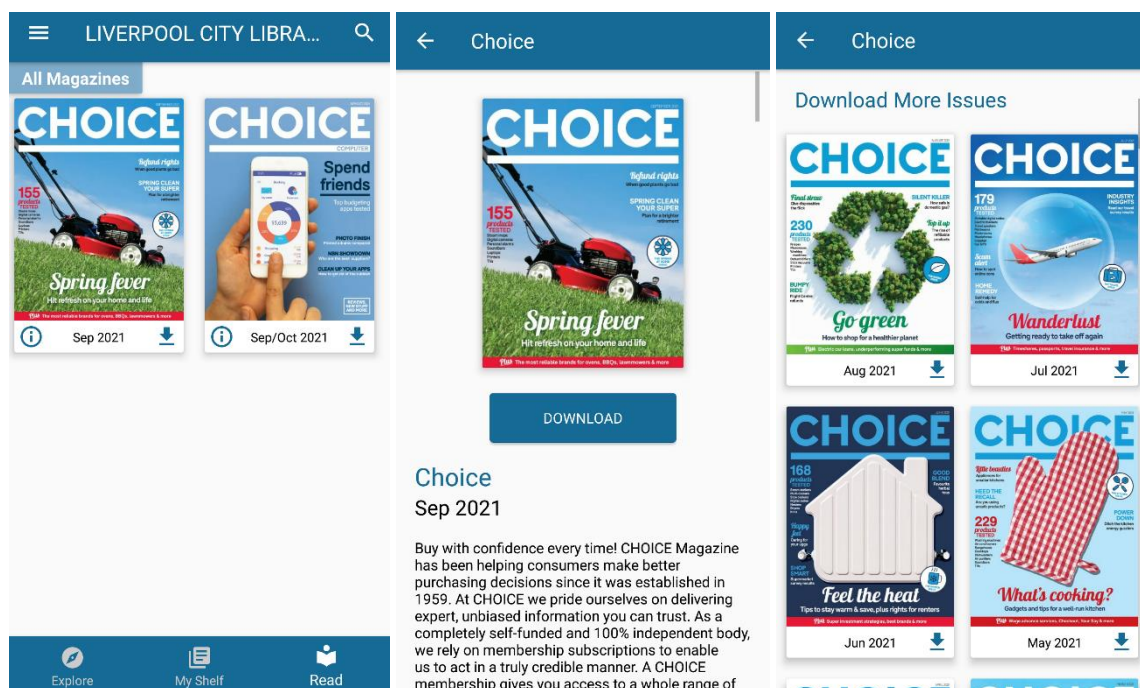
LIVERPOOL CITY LIBRA...

All Magazines

CHOICE

Refund rights

SPRING CLEAN YOUR SUPER

155 products TESTED

Spring fever

Hit refresh on your home and life

Sep 2021

CHOICE

COMPUTER

Spend friends

PHOTO FINISH

NBN SHOWDOWN

CLEAN UP YOUR APPS

Sep/Oct 2021

Explore

My Shelf

Read

Choice

CHOICE

Refund rights

SPRING CLEAN YOUR SUPER

155 products TESTED

Spring fever

Hit refresh on your home and life

DOWNLOAD

Choice

Sep 2021

Buy with confidence every time! CHOICE Magazine has been helping consumers make better purchasing decisions since it was established in 1959. At CHOICE we pride ourselves on delivering expert, unbiased information you can trust. As a completely self-funded and 100% independent body, we rely on membership subscriptions to enable us to act in a truly credible manner. A CHOICE membership gives you access to a whole range of

Choice

Download More Issues

CHOICE

230 products TESTED

Go green

How to shop for a healthier planet

Aug 2021

CHOICE

179 products TESTED

Wanderlust

Getting ready to take off again

Jul 2021

CHOICE

168

Feel the heat

Tips to stay warm & save, plus rights for renters

Jun 2021

CHOICE

229 products TESTED

What's cooking?

Gadgets and tips for a well-run kitchen

May 2021